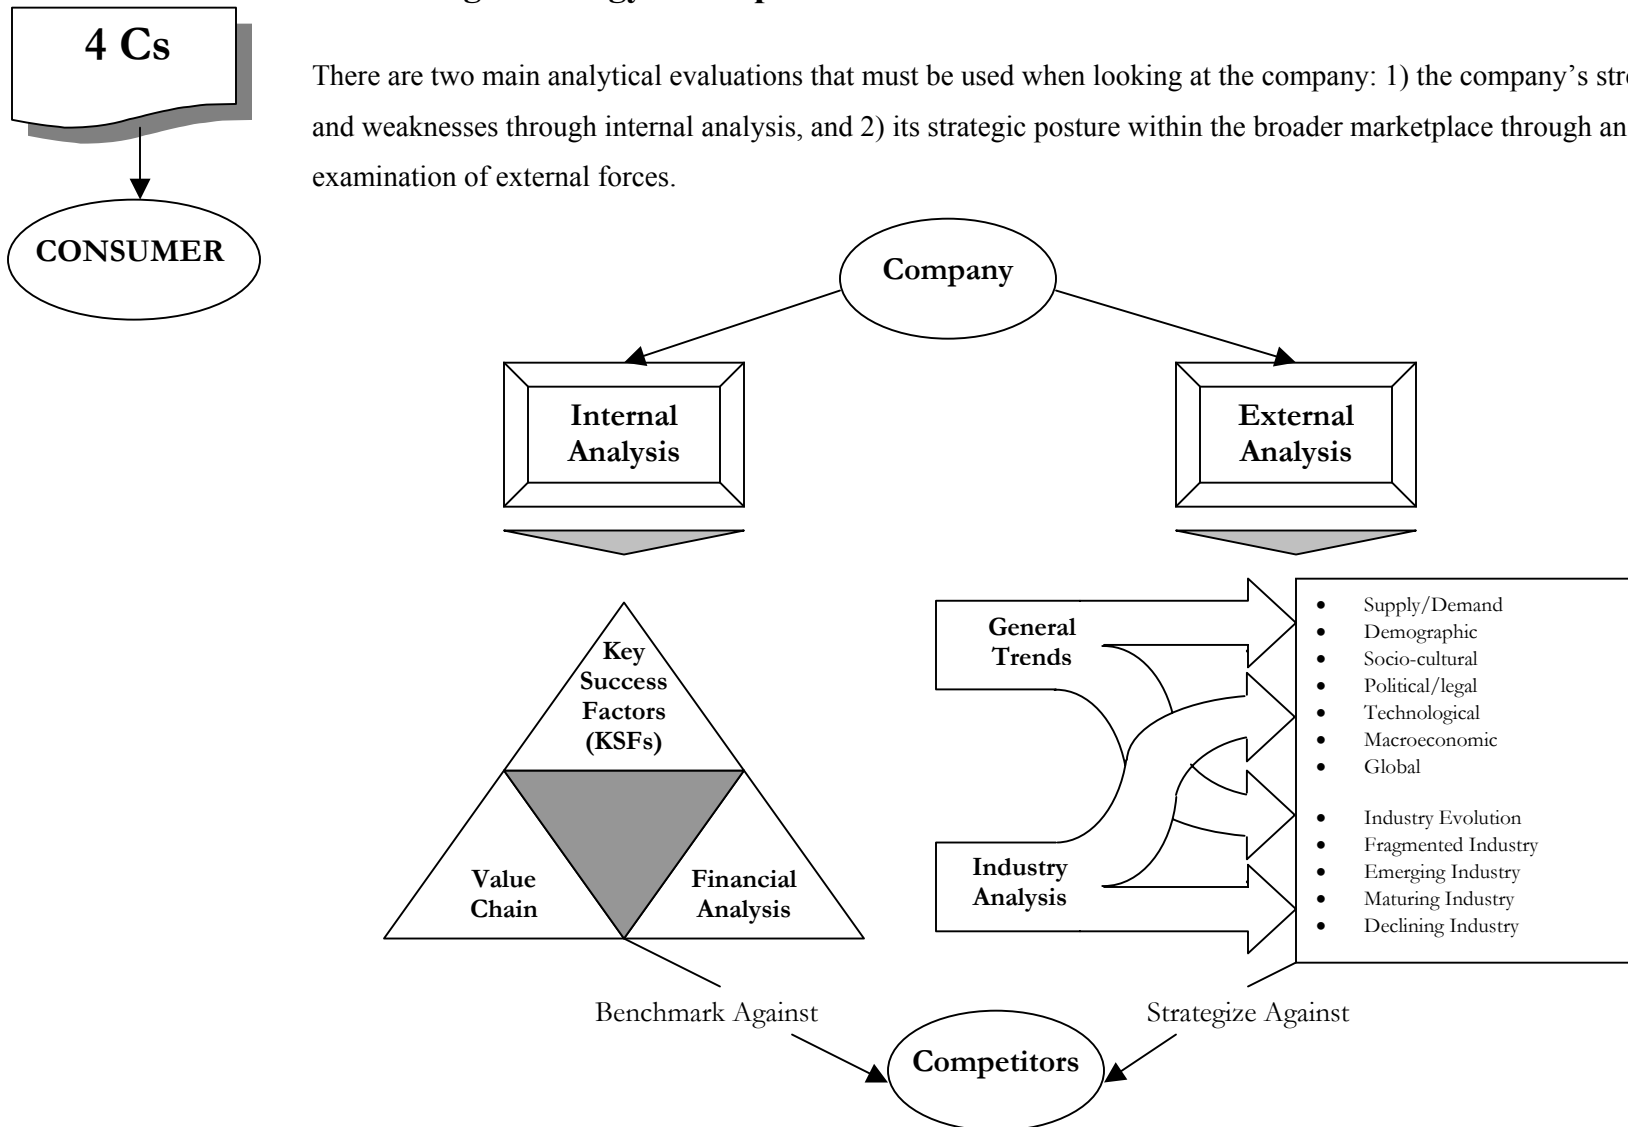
4 Cs

CONSUMER

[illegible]

There are two main analytical evaluations that must be used when looking at the company: 1) the company's str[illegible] and weaknesses through internal analysis, and 2) its strategic posture within the broader marketplace through an examination of external forces.

Company

Internal Analysis

External Analysis

Key Success Factors (KSFs)

Value Chain

Financial Analysis

General Trends

Industry Analysis

- Supply/Demand
- Demographic
- Socio-cultural
- Political/legal
- Technological
- Macroeconomic
- Global

- Industry Evolution
- Fragmented Industry
- Emerging Industry
- Maturing Industry
- Declining Industry

Benchmark Against

Strategize Against

Competitors